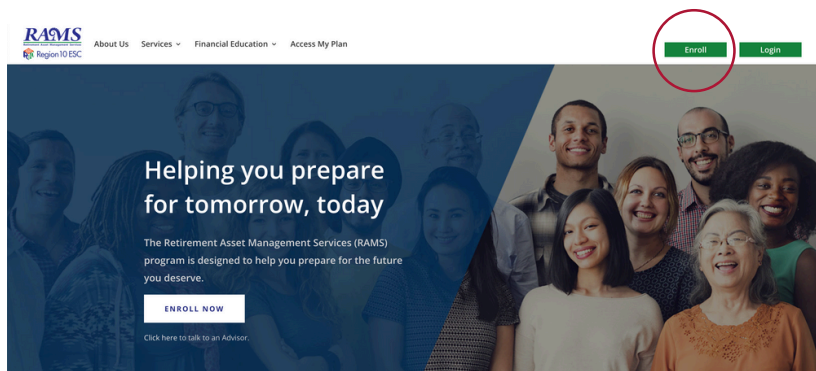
RAMS
Retirement Asset Management Services
Region 10 ESC

About Us Services ⌄ Financial Education ⌄ Access My Plan

Enroll Login

Helping you prepare for tomorrow, today

The Retirement Asset Management Services (RAMS) program is designed to help you prepare for the future you deserve.

ENROLL NOW

Click here to talk to an Advisor.